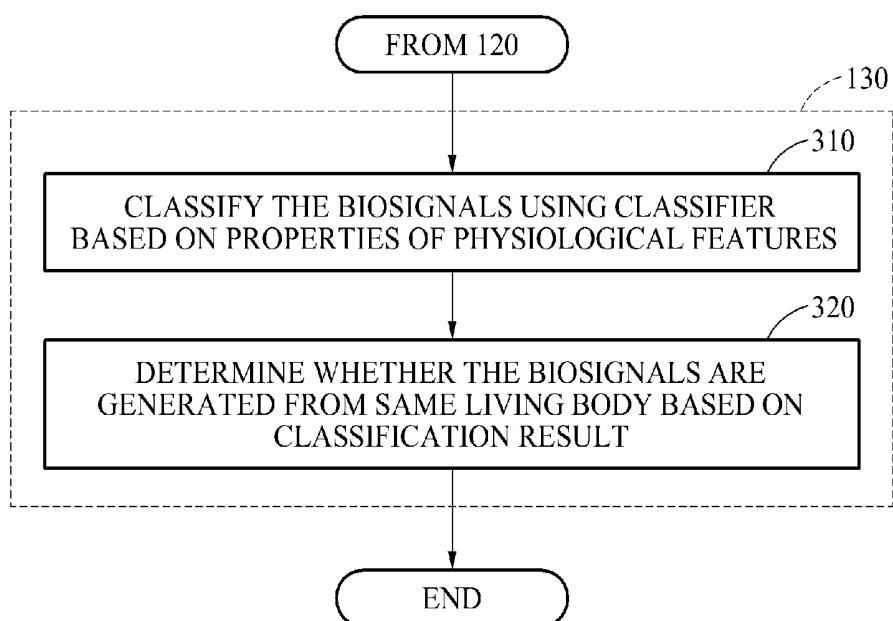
FROM 120

130

310

CLASSIFY THE BIOSIGNALS USING CLASSIFIER BASED ON PROPERTIES OF PHYSIOLOGICAL FEATURES

320

DETERMINE WHETHER THE BIOSIGNALS ARE GENERATED FROM SAME LIVING BODY BASED ON CLASSIFICATION RESULT

END